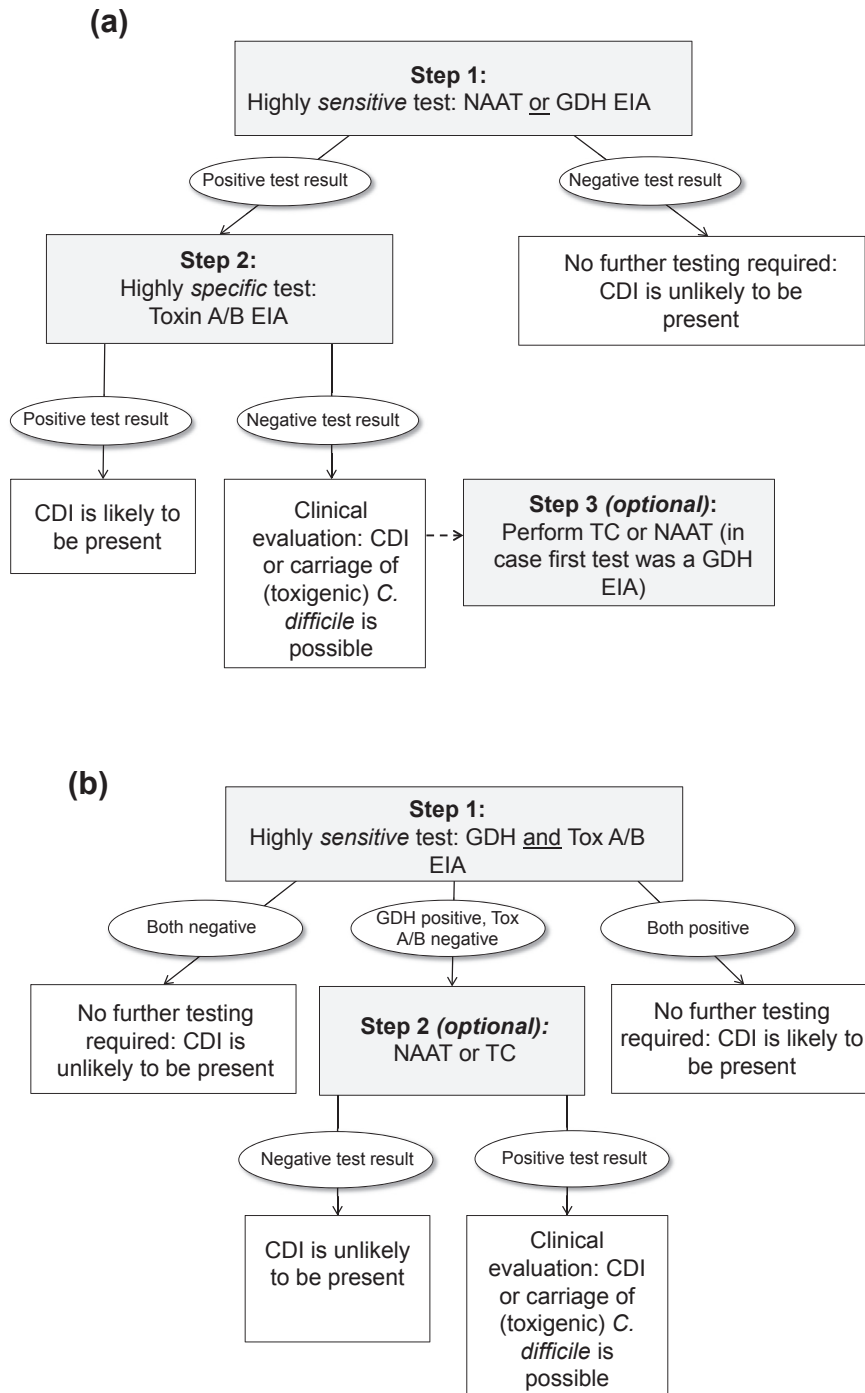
(a)

Step 1:
Highly sensitive test: NAAT or GDH EIA

Positive test result

Negative test result

Step 2:
Highly specific test:
Toxin A/B EIA

No further testing required: CDI is unlikely to be present

Positive test result

Negative test result

CDI is likely to be present

Clinical evaluation: CDI or carriage of (toxigenic) C. difficile is possible

Step 3 (optional):
Perform TC or NAAT (in case first test was a GDH EIA)

(b)

Step 1:
Highly sensitive test: GDH and Tox A/B EIA

Both negative

GDH positive, Tox A/B negative

Both positive

No further testing required: CDI is unlikely to be present

Step 2 (optional):
NAAT or TC

No further testing required: CDI is likely to be present

Negative test result

Positive test result

CDI is unlikely to be present

Clinical evaluation: CDI or carriage of (toxigenic) C. difficile is possible